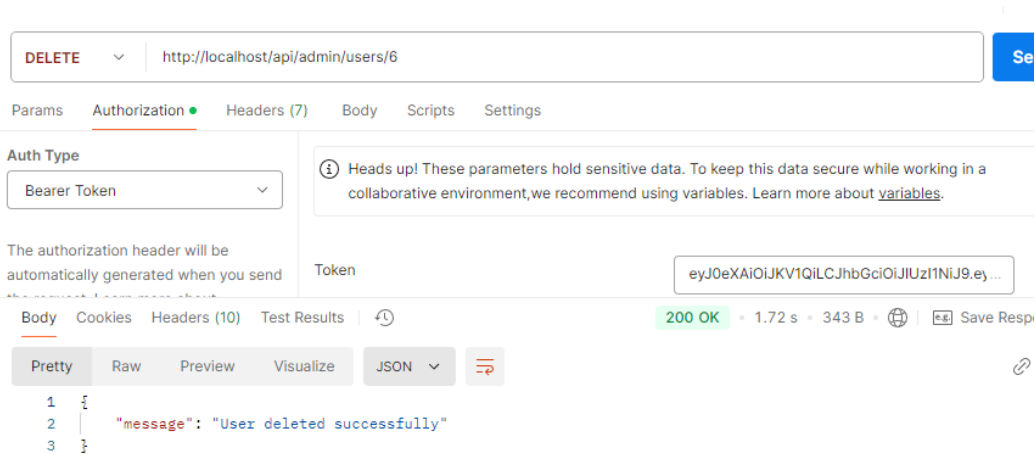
DELETE http://localhost/api/admin/users/6 Se

Params Authorization Headers (7) Body Scripts Settings

Auth Type

Bearer Token

Heads up! These parameters hold sensitive data. To keep this data secure while working in a collaborative environment,we recommend using variables. Learn more about variables.

The authorization header will be automatically generated when you send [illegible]

Token eyJ0eXAiOiJKV1QiLCJhbGciOiJIUzI1NiJ9.ey...

Body Cookies Headers (10) Test Results

200 OK • 1.72 s • 343 B • Save Resp

Pretty Raw Preview Visualize JSON

1 {
2 "message": "User deleted successfully"
3 }